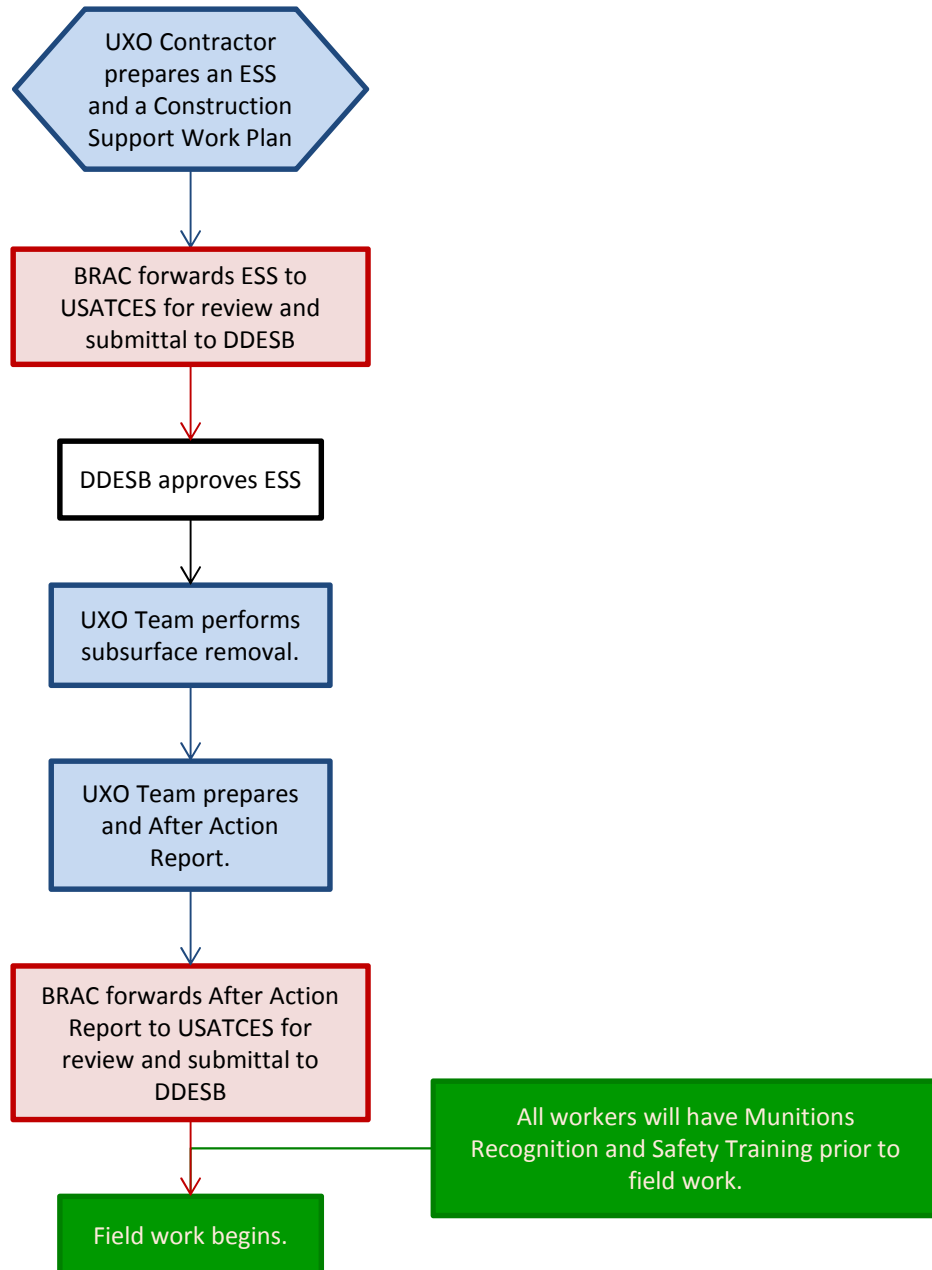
UXO Contractor prepares an ESS and a Construction Support Work Plan

BRAC forwards ESS to USATCES for review and submittal to DDESB

DDESB approves ESS

UXO Team performs subsurface removal.

UXO Team prepares and After Action Report.

BRAC forwards After Action Report to USATCES for review and submittal to DDESB

All workers will have Munitions Recognition and Safety Training prior to field work.

Field work begins.